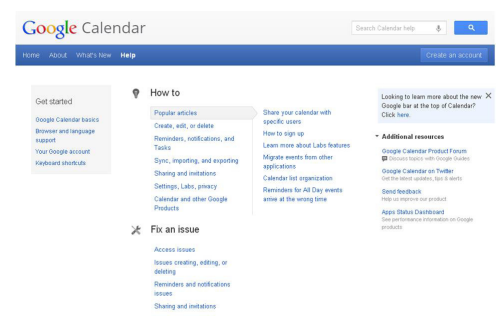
Google Calendar

Search Calendar help

Home About What's New Help

Create an account

Get started

Google Calendar basics
Browser and language support
Your Google account
Keyboard shortcuts

How to

Popular articles
Create, edit, or delete
Reminders, notifications, and Tasks
Sync, importing, and exporting
Sharing and invitations
Settings, Labs, privacy
Calendar and other Google Products

Share your calendar with specific users
How to sign up
Learn more about Labs features
Migrate events from other applications
Calendar list organization
Reminders for All Day events arrive at the wrong time

Fix an issue

Access issues
Issues creating, editing, or deleting
Reminders and notifications issues
Sharing and invitations

Looking to learn more about the new Google bar at the top of Calendar? Click here.

Additional resources

Google Calendar Product Forum
Discuss topics with Google Guides

Google Calendar on Twitter
Get the latest updates, tips & alerts

Send feedback
Help us improve our product

Apps Status Dashboard
See performance information on Google products